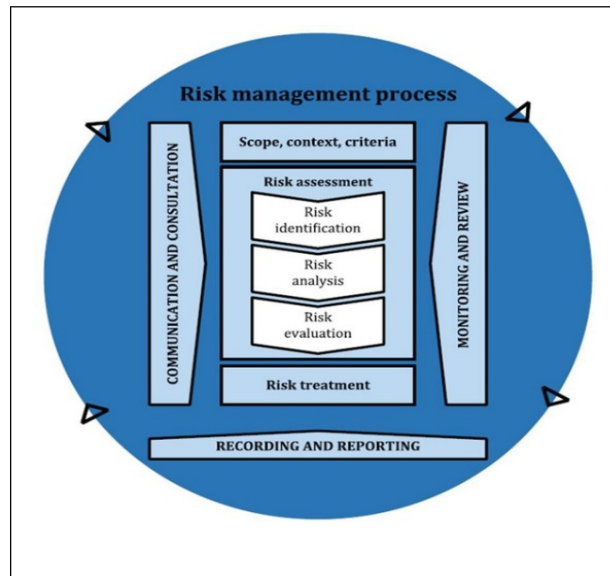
Risk management process

COMMUNICATION AND CONSULTATION

Scope, context, criteria

Risk assessment

Risk identification

Risk analysis

Risk evaluation

Risk treatment

MONITORING AND REVIEW

RECORDING AND REPORTING